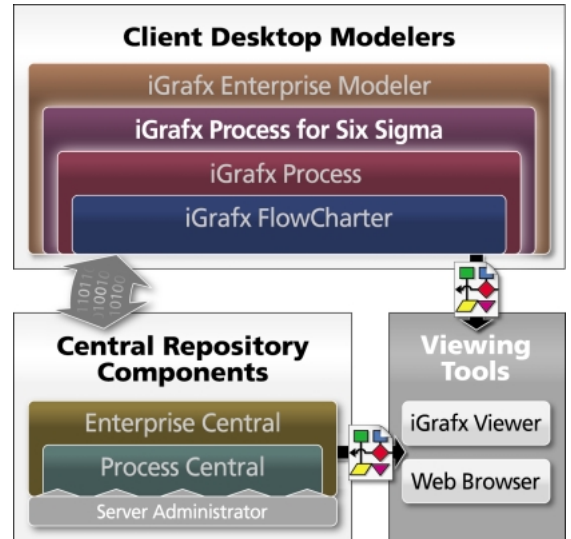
Client Desktop Modelers

iGrafx Enterprise Modeler

iGrafx Process for Six Sigma

iGrafx Process

iGrafx FlowCharter

1011
0010
0100

Central Repository Components

Enterprise Central

Process Central

Server Administrator

Viewing Tools

iGrafx Viewer

Web Browser